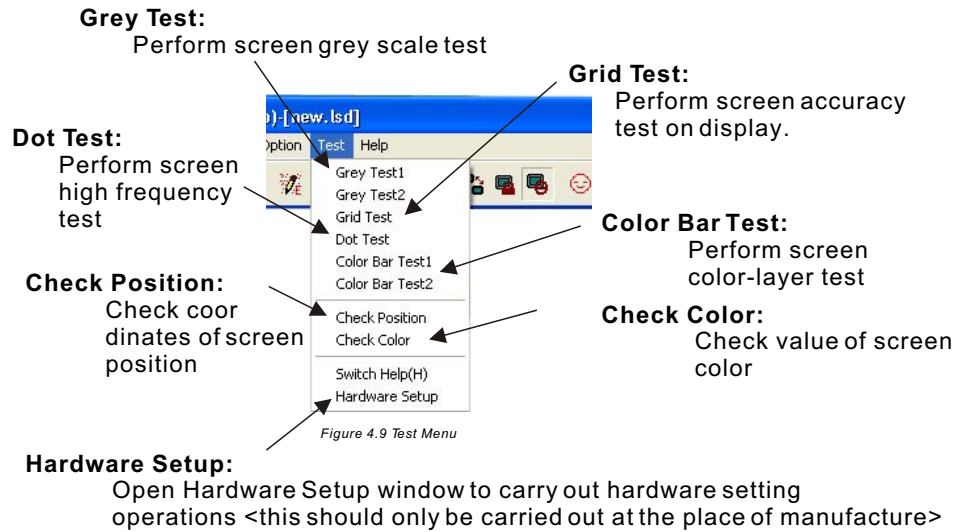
**Grey Test:**
Perform screen grey scale test

**Grid Test:**
Perform screen accuracy test on display.

**Dot Test:**
Perform screen high frequency test

)-[new.lsd]
Option Test Help

Grey Test1
Grey Test2
Grid Test
Dot Test
Color Bar Test1
Color Bar Test2
Check Position
Check Color
Switch Help(H)
Hardware Setup

**Color Bar Test:**
Perform screen color-layer test

**Check Position:**
Check coor dinates of screen position

**Check Color:**
Check value of screen color

Figure 4.9 Test Menu

**Hardware Setup:**
Open Hardware Setup window to carry out hardware setting operations <this should only be carried out at the place of manufacture>